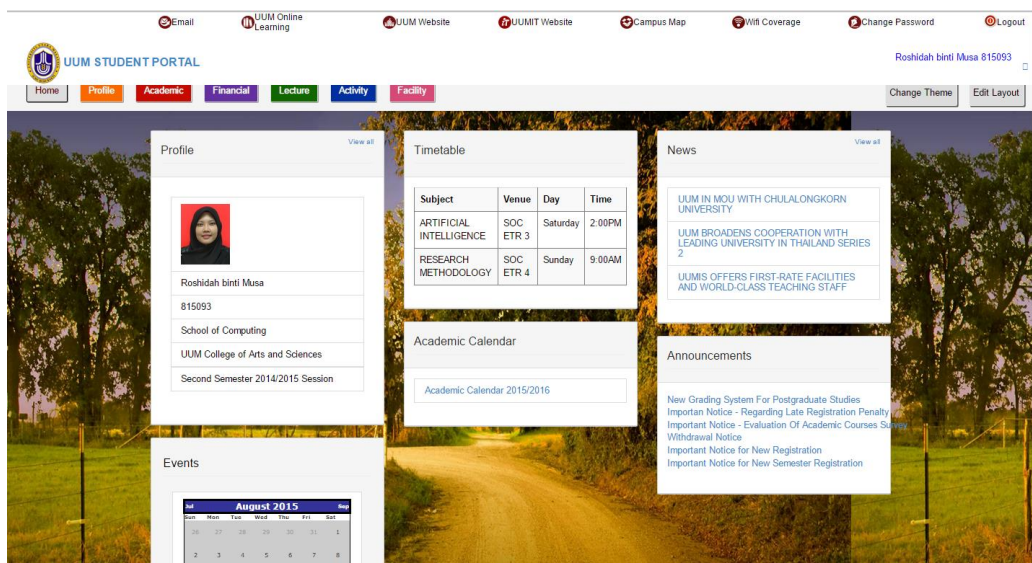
Email UUM Online Learning UUM Website UUMIT Website Campus Map Wifi Coverage Change Password Logout

UUM STUDENT PORTAL

Roshidah binti Musa 815093

Home Profile Academic Financial Lecture Activity Facility

Change Theme Edit Layout

Profile

View all

Roshidah binti Musa

815093

School of Computing

UUM College of Arts and Sciences

Second Semester 2014/2015 Session

Timetable

| Subject | Venue | Day | Time |
|---|---|---|---|
| ARTIFICIAL INTELLIGENCE | SOC ETR 3 | Saturday | 2:00PM |
| RESEARCH METHODOLOGY | SOC ETR 4 | Sunday | 9:00AM |

News

View all

UUM IN MOU WITH CHULALONGKORN UNIVERSITY

UUM BROADENS COOPERATION WITH LEADING UNIVERSITY IN THAILAND SERIES 2

UUMIS OFFERS FIRST-RATE FACILITIES AND WORLD-CLASS TEACHING STAFF

Academic Calendar

Academic Calendar 2015/2016

Announcements

New Grading System For Postgraduate Studies
Importan Notice - Regarding Late Registration Penalty
Important Notice - Evaluation Of Academic Courses Survey
Withdrawal Notice
Important Notice for New Registration
Important Notice for New Semester Registration

Events

Jul August 2015 Sep

| Sun | Mon | Tue | Wed | Thu | Fri | Sat |
|---|---|---|---|---|---|---|
| 26 | 27 | 28 | 29 | 30 | 31 | 1 |
| 2 | 3 | 4 | 5 | 6 | 7 | 8 |